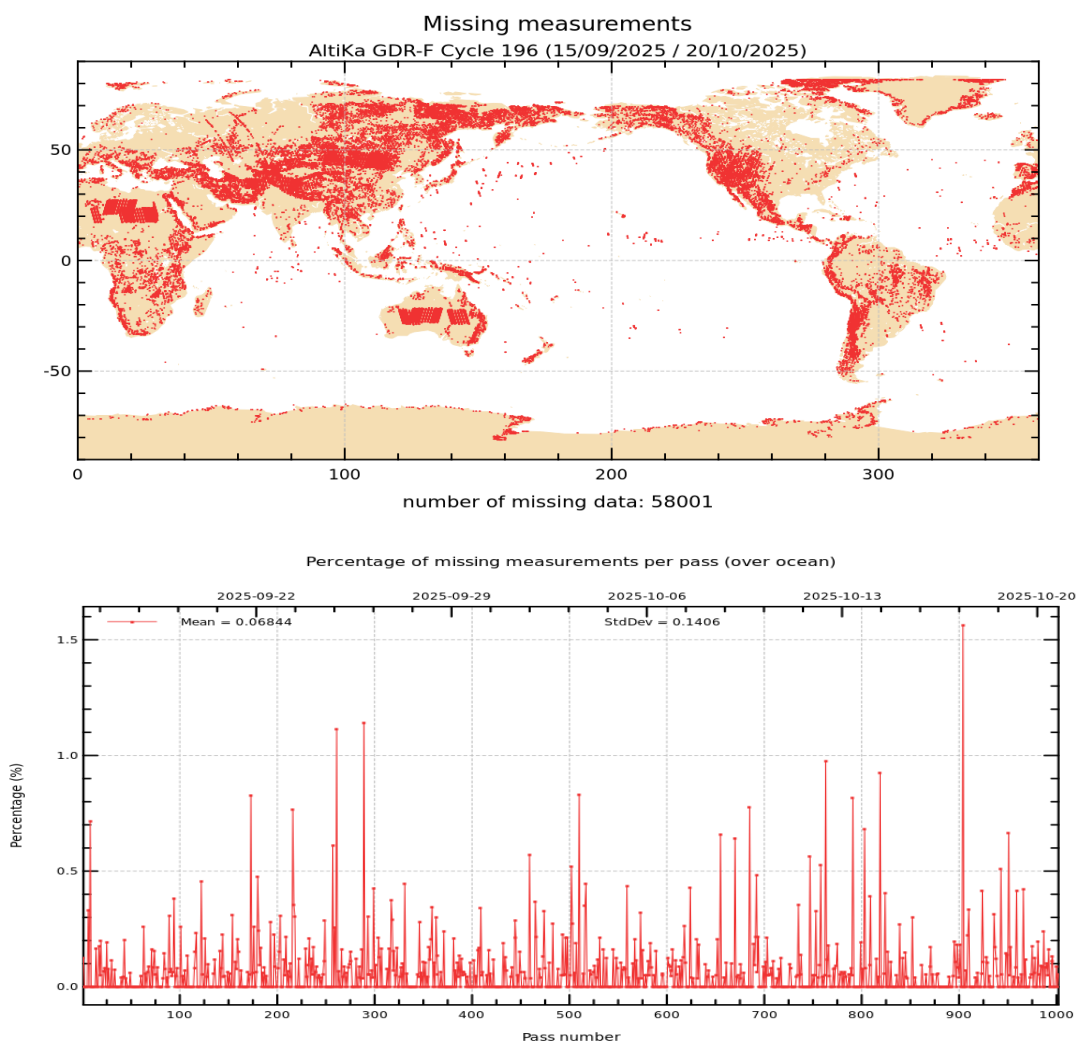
Missing measurements
AltiKa GDR-F Cycle 196 (15/09/2025 / 20/10/2025)

50
0
-50

0
100
200
300

number of missing data: 58001

Percentage of missing measurements per pass (over ocean)

2025-09-22
2025-09-29
2025-10-06
2025-10-13
2025-10-20

Mean = 0.06844
StdDev = 0.1406

Percentage (%)

1.5
1.0
0.5
0.0

100
200
300
400
500
600
700
800
900
1000

Pass number